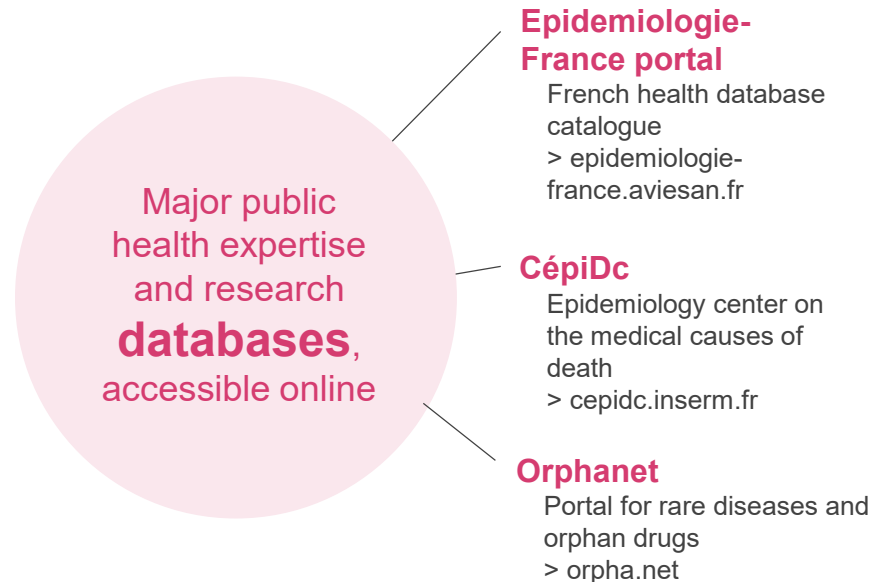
Major public health expertise and research **databases**, accessible online

Epidemiologie-France portal
French health database catalogue
> epidemiologie-france.aviesan.fr

CépiDc
Epidemiology center on the medical causes of death
> cepidc.inserm.fr

Orphanet
Portal for rare diseases and orphan drugs
> orpha.net